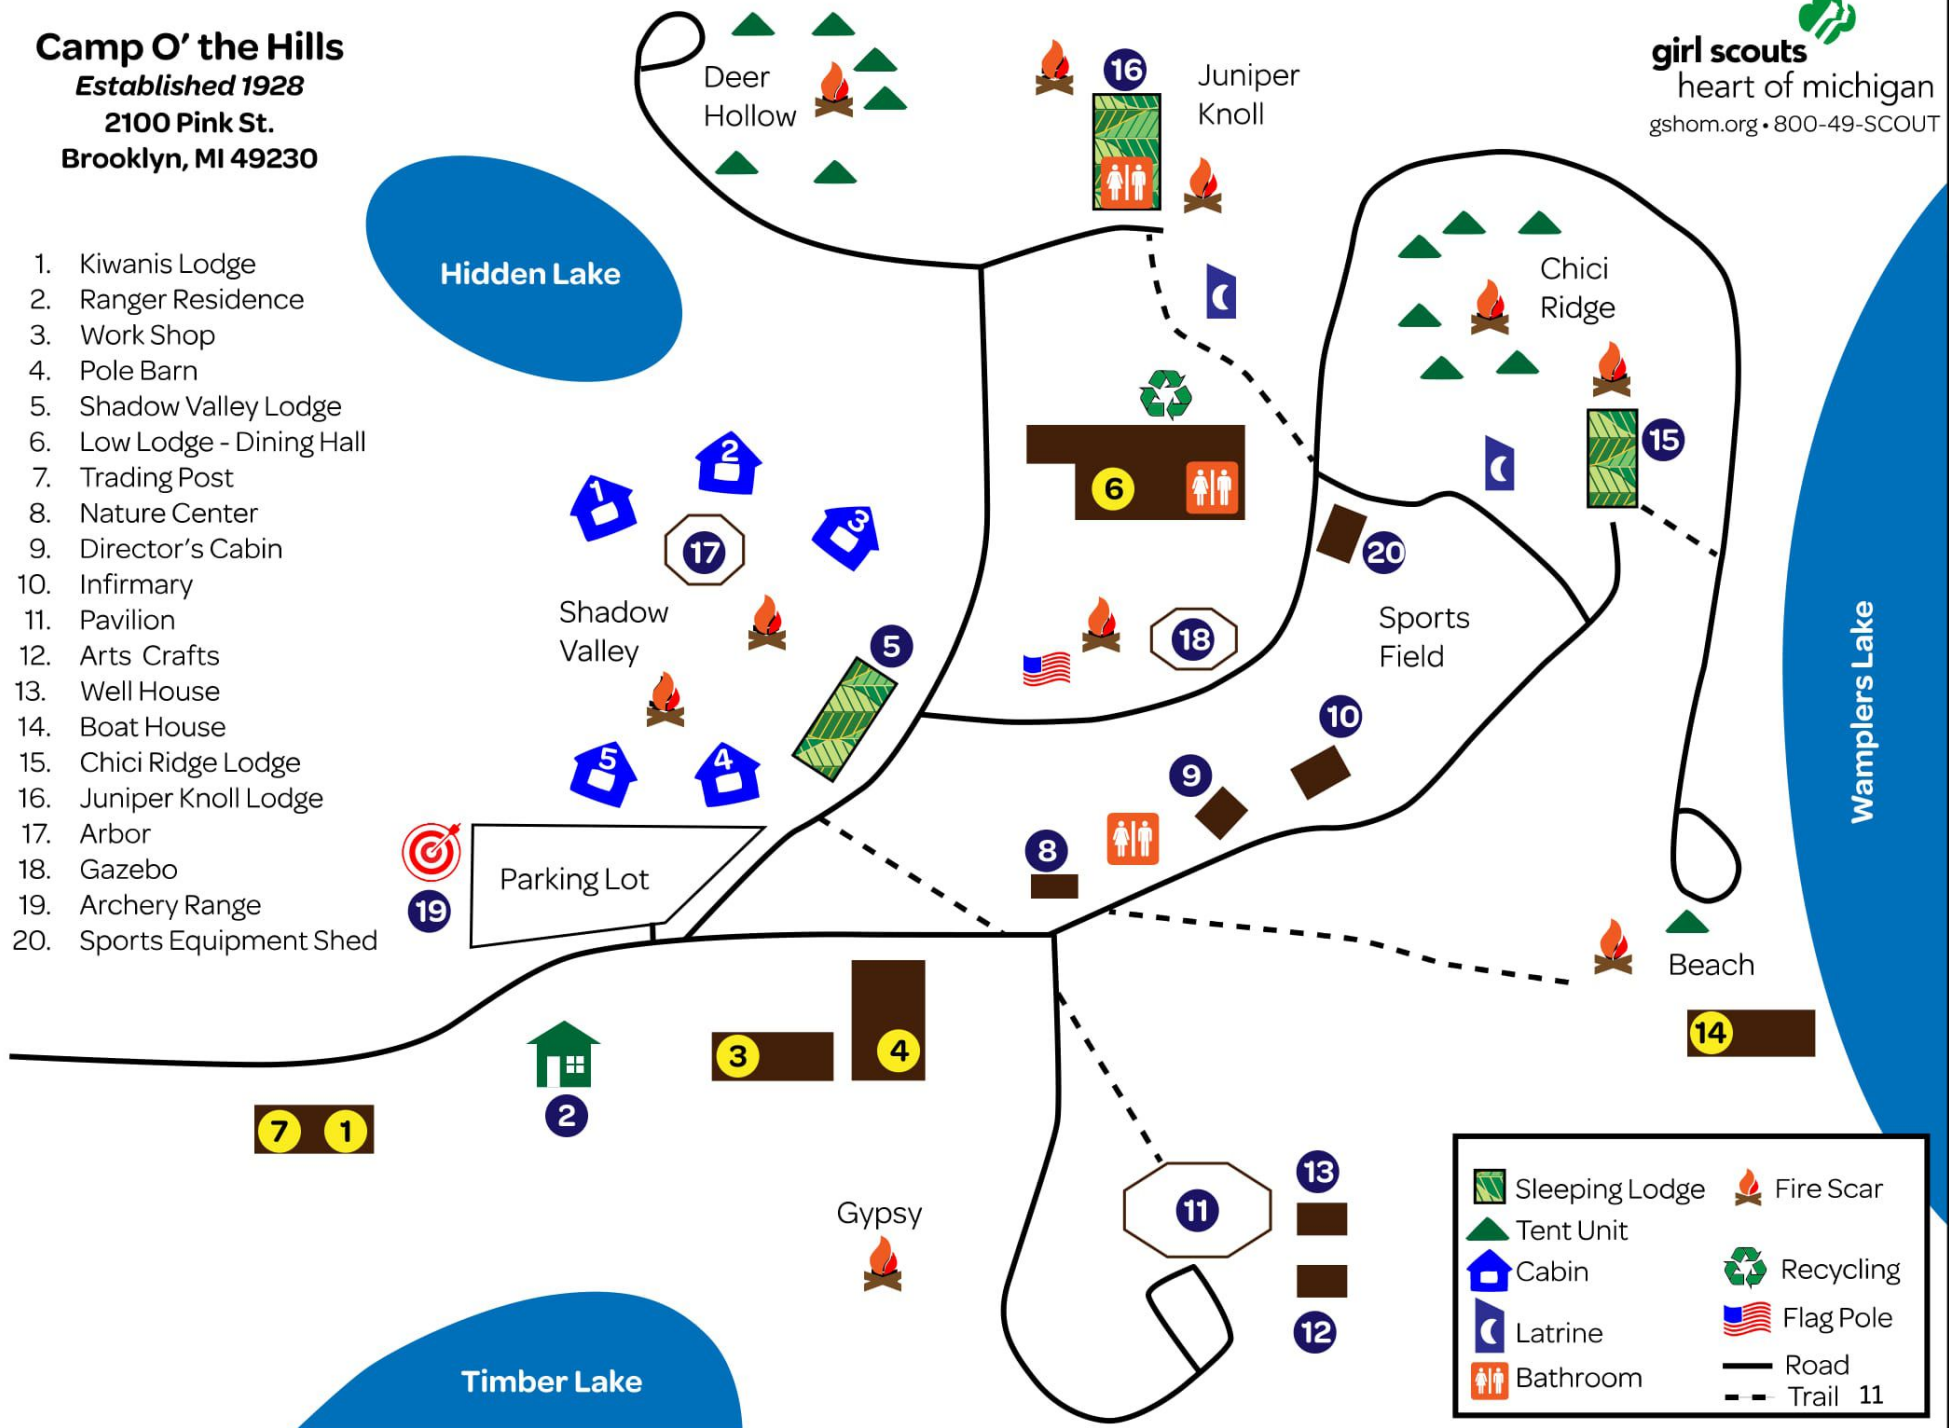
Camp O' the Hills
Established 1928
2100 Pink St.
Brooklyn, MI 49230

girl scouts
heart of michigan
gshom.org • 800-49-SCOUT

1. Kiwanis Lodge
2. Ranger Residence
3. Work Shop
4. Pole Barn
5. Shadow Valley Lodge
6. Low Lodge - Dining Hall
7. Trading Post
8. Nature Center
9. Director's Cabin
10. Infirmary
11. Pavilion
12. Arts Crafts
13. Well House
14. Boat House
15. Chici Ridge Lodge
16. Juniper Knoll Lodge
17. Arbor
18. Gazebo
19. Archery Range
20. Sports Equipment Shed

Hidden Lake
Deer Hollow
16
Juniper Knoll
Chici Ridge
15
6
20
2
1
3
17
Shadow Valley
5
18
Sports Field
10
9
5
4
8
19
Parking Lot
Wamplers Lake
Beach
14
3
4
7
1
2
Gypsy
11
13
12
Timber Lake

Sleeping Lodge
Tent Unit
Cabin
Latrine
Bathroom
Fire Scar
Recycling
Flag Pole
Road
Trail 11